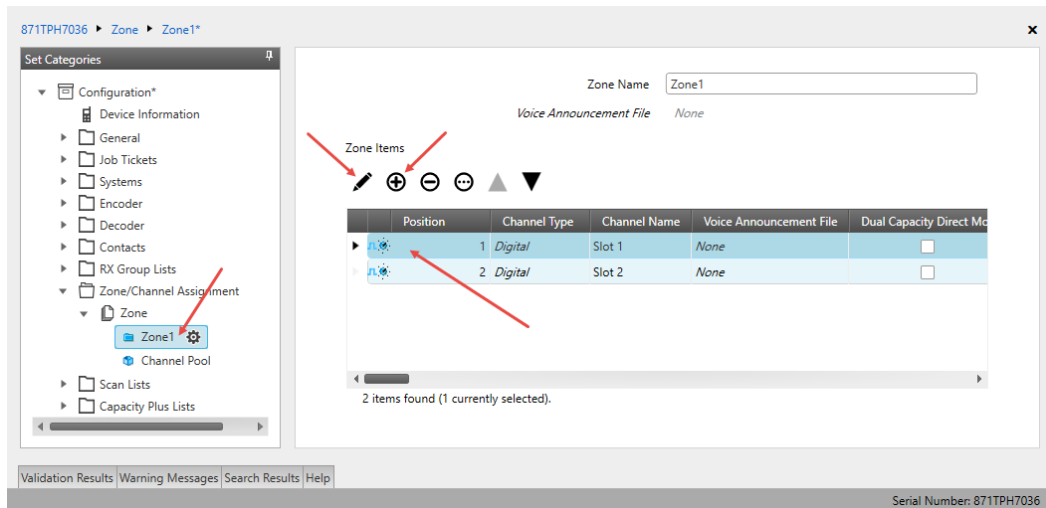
871TPH7036 ▸ Zone ▸ Zone1*

×

Set Categories

Configuration*
Device Information
General
Job Tickets
Systems
Encoder
Decoder
Contacts
RX Group Lists
Zone/Channel Assignment
Zone
Zone1
Channel Pool
Scan Lists
Capacity Plus Lists

Zone Name Zone1

Voice Announcement File None

Zone Items

| | Position | Channel Type | Channel Name | Voice Announcement File | Dual Capacity Direct Mo |
|---|---|---|---|---|---|
| ▶ | 1 | Digital | Slot 1 | None | ☐ |
| | 2 | Digital | Slot 2 | None | ☐ |

2 items found (1 currently selected).

Validation Results | Warning Messages | Search Results | Help

Serial Number: 871TPH7036